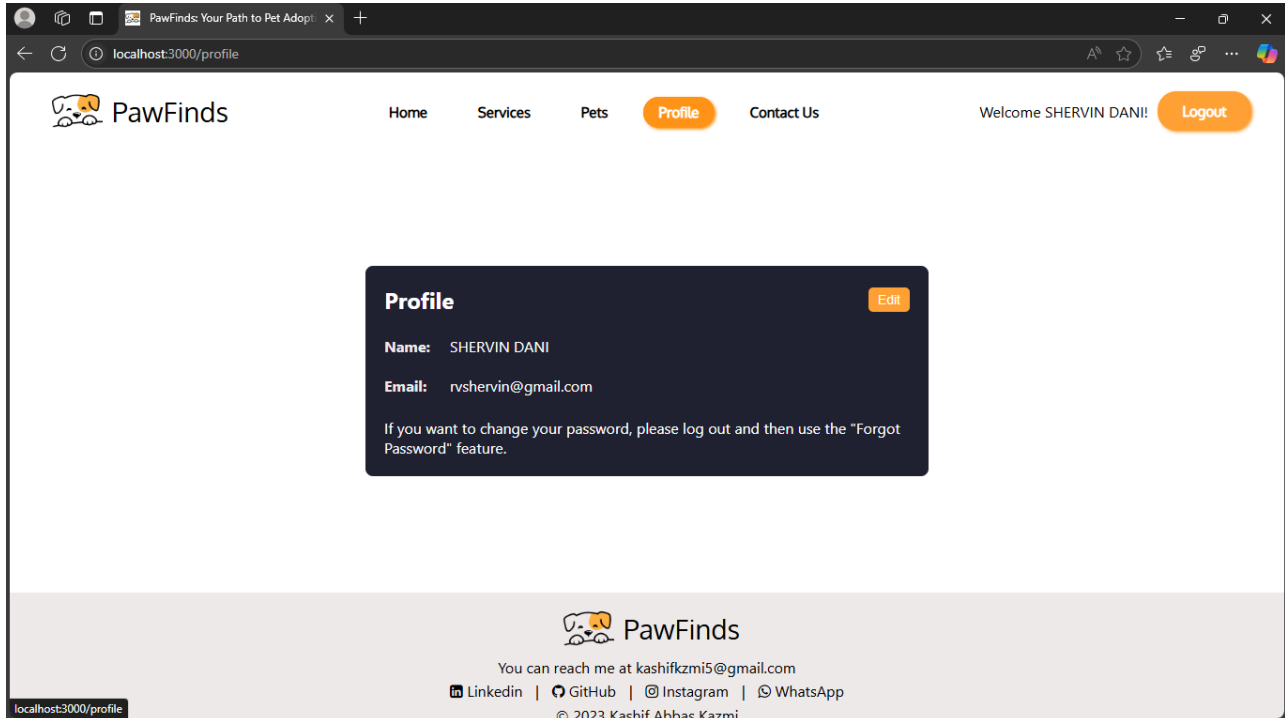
PawFinds: Your Path to Pet Adopti

localhost:3000/profile

PawFinds

Home Services Pets Profile Contact Us

Welcome SHERVIN DANI! Logout

Profile

Edit

Name: SHERVIN DANI

Email: rvshervin@gmail.com

If you want to change your password, please log out and then use the "Forgot Password" feature.

PawFinds

You can reach me at kashifkzmi5@gmail.com

Linkedin | GitHub | Instagram | WhatsApp

© 2023 Kashif Abbas Kazmi

localhost:3000/profile